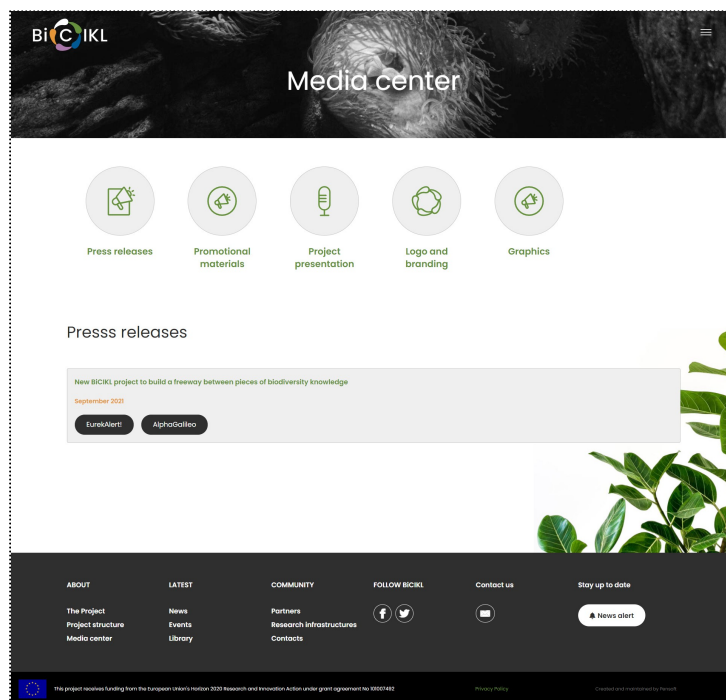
BiCIKL

Media center

Press releases

Promotional materials

Project presentation

Logo and branding

Graphics

Presss releases

New BiCIKL project to build a freeway between pieces of biodiversity knowledge

September 2021

EurekAlert!

AlphaGalileo

ABOUT
The Project
Project structure
Media center

LATEST
News
Events
Library

COMMUNITY
Partners
Research infrastructures
Contacts

FOLLOW BiCIKL

Contact us

Stay up to date

News alert

This project receives funding from the European Union's Horizon 2020 Research and Innovation Action under grant agreement No 101007492

Privacy Policy

Created and maintained by Pensoft